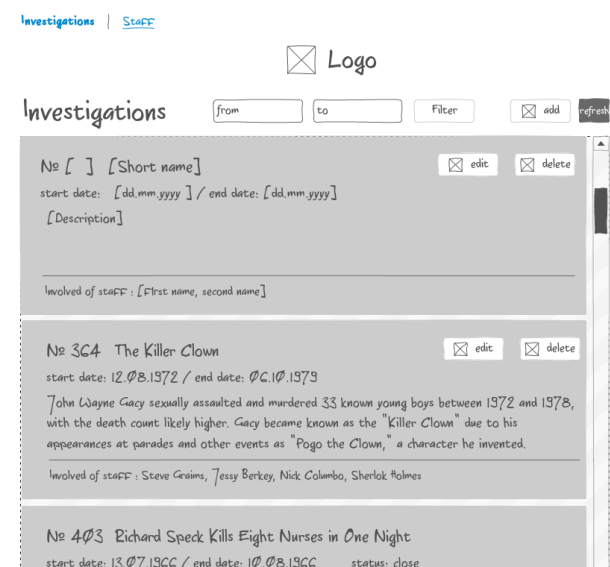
Investigations | Staff

Logo

Investigations from to Filter add refresh

№ [ ] [Short name] edit delete

start date: [dd.mm.yyyy] / end date: [dd.mm.yyyy]

[Description]

Involved of staff : [First name, second name]

№ 364 The Killer Clown edit delete

start date: 12.08.1972 / end date: 06.10.1979

John Wayne Gacy sexually assaulted and murdered 33 known young boys between 1972 and 1978, with the death count likely higher. Gacy became known as the "Killer Clown" due to his appearances at parades and other events as "Pogo the Clown," a character he invented.

Involved of staff : Steve Graims, Jessy Berkey, Nick Columbo, Sherlok Holmes

№ 403 Richard Speck Kills Eight Nurses in One Night

start date: 13.07.1966 / end date: 10.08.1966 status: close